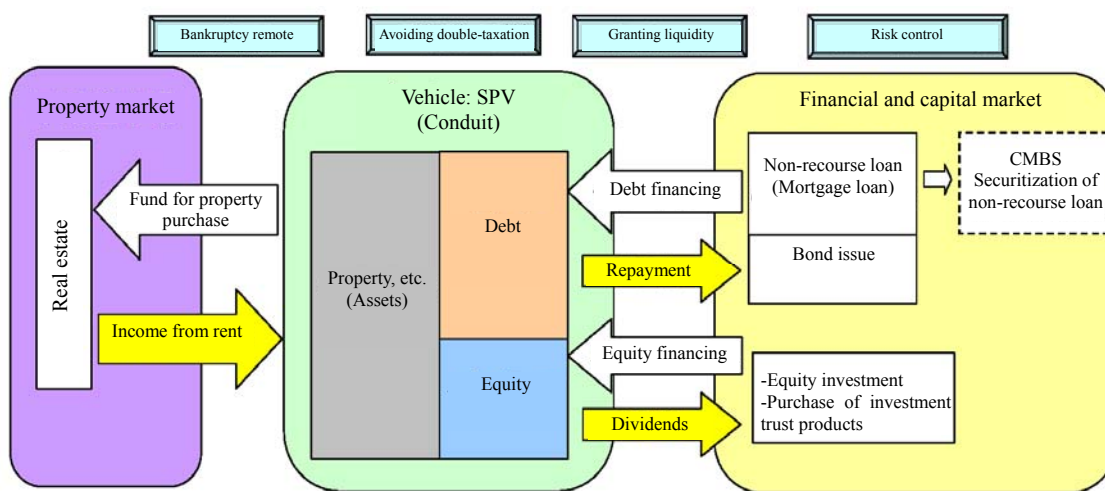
Bankruptcy remote

Avoiding double-taxation

Granting liquidity

Risk control

Property market

Real estate

Fund for property purchase

Income from rent

Vehicle: SPV
(Conduit)

Property, etc.
(Assets)

Debt

Equity

Financial and capital market

Debt financing

Repayment

Equity financing

Dividends

Non-recourse loan
(Mortgage loan)

Bond issue

CMBS
Securitization of non-recourse loan

-Equity investment
-Purchase of investment trust products